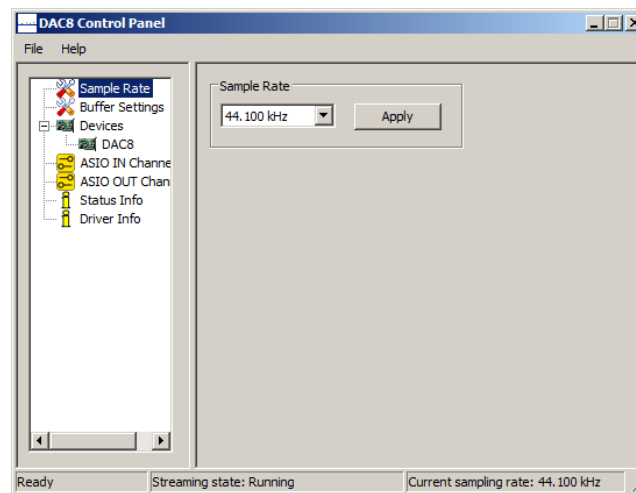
DAC8 Control Panel

File Help

Sample Rate
Buffer Settings
Devices
DAC8
ASIO IN Channe
ASIO OUT Chan
Status Info
Driver Info

Sample Rate

44.100 kHz

Apply

Ready

Streaming state: Running

Current sampling rate: 44.100 kHz